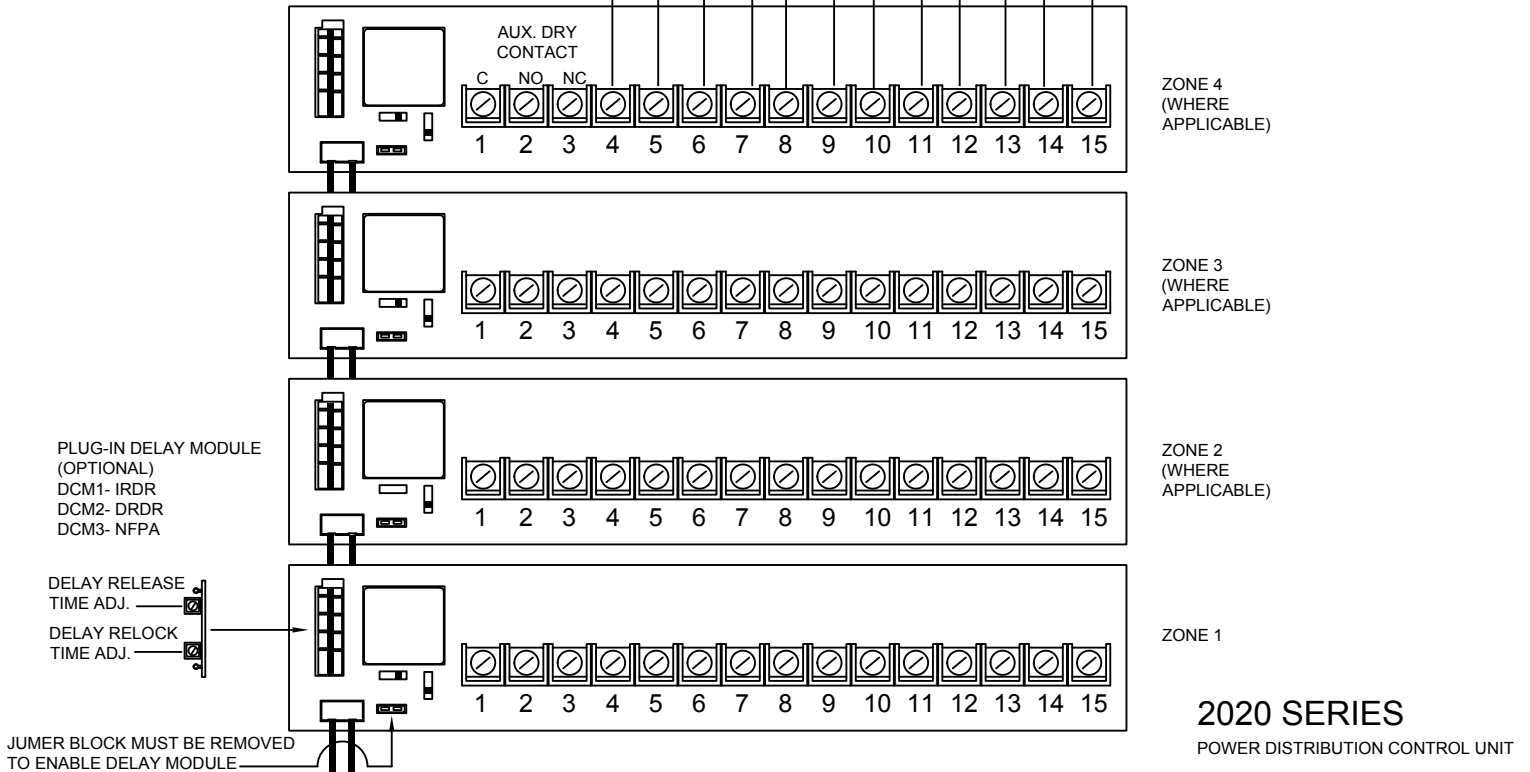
AUX. DRY CONTACT

C NO NC

1 2 3 4 5 6 7 8 9 10 11 12 13 14 15

ZONE 4 (WHERE APPLICABLE)

1 2 3 4 5 6 7 8 9 10 11 12 13 14 15

ZONE 3 (WHERE APPLICABLE)

PLUG-IN DELAY MODULE (OPTIONAL)
DCM1- IRDR
DCM2- DRDR
DCM3- NFPA

1 2 3 4 5 6 7 8 9 10 11 12 13 14 15

ZONE 2 (WHERE APPLICABLE)

DELAY RELEASE TIME ADJ.

DELAY RELOCK TIME ADJ.

1 2 3 4 5 6 7 8 9 10 11 12 13 14 15

ZONE 1

2020 SERIES
POWER DISTRIBUTION CONTROL UNIT

JUMER BLOCK MUST BE REMOVED TO ENABLE DELAY MODULE